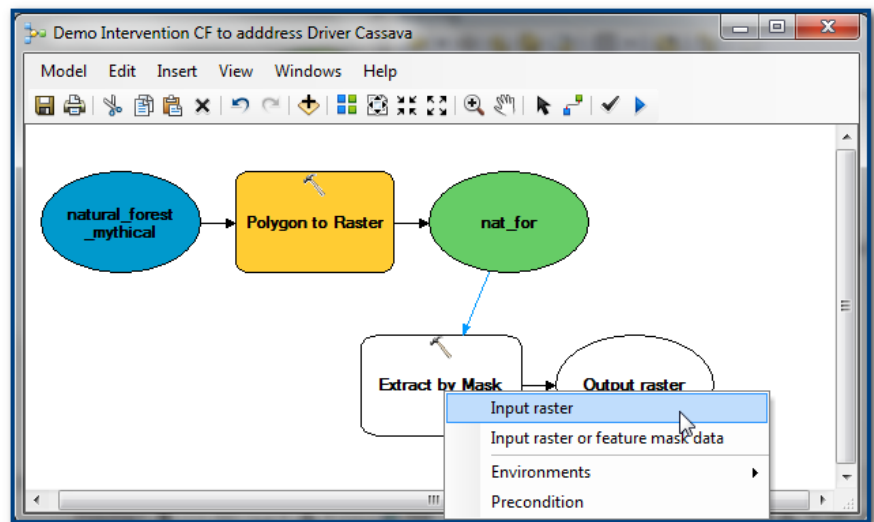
Demo Intervention CF to adddress Driver Cassava

Model Edit Insert View Windows Help

natural_forest _mythical

Polygon to Raster

nat_for

Extract by Mask

Output raster

Input raster

Input raster or feature mask data

Environments

Precondition